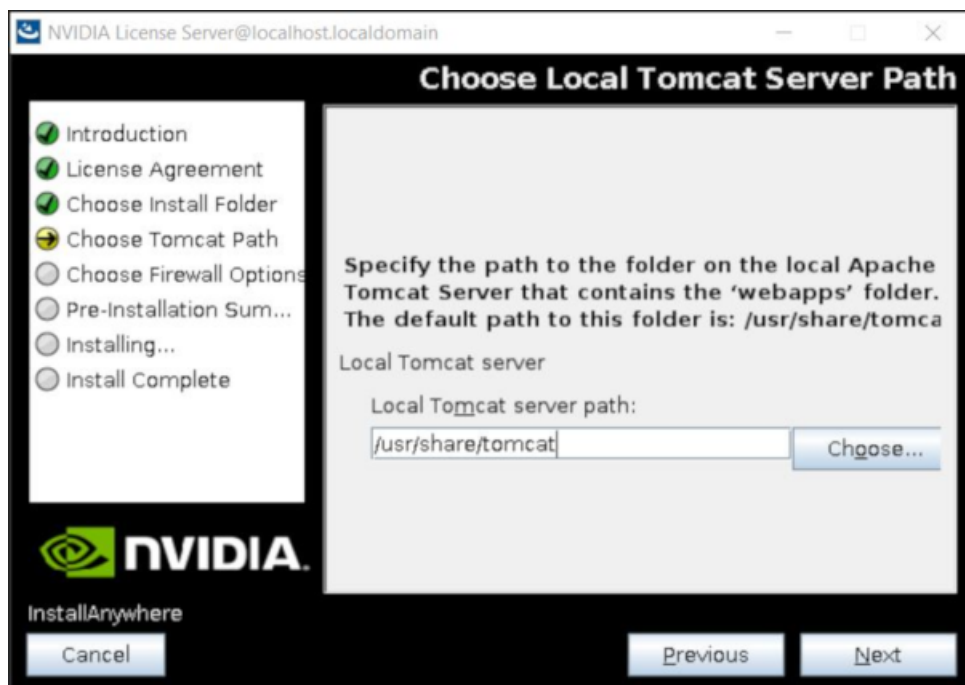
NVIDIA License Server@localhost.localdomain

Choose Local Tomcat Server Path

Introduction
License Agreement
Choose Install Folder
Choose Tomcat Path
Choose Firewall Options
Pre-Installation Sum...
Installing...
Install Complete

Specify the path to the folder on the local Apache Tomcat Server that contains the 'webapps' folder. The default path to this folder is: /usr/share/tomca

Local Tomcat server

Local Tomcat server path:

/usr/share/tomcat

Choose...

NVIDIA.

InstallAnywhere

Cancel

Previous

Next